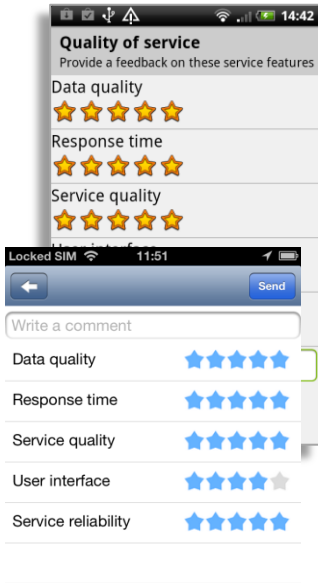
14:42

Quality of service

Provide a feedback on these service features

Data quality

Response time

Service quality

Locked SIM 11:51

Send

Write a comment

Data quality

Response time

Service quality

User interface

Service reliability